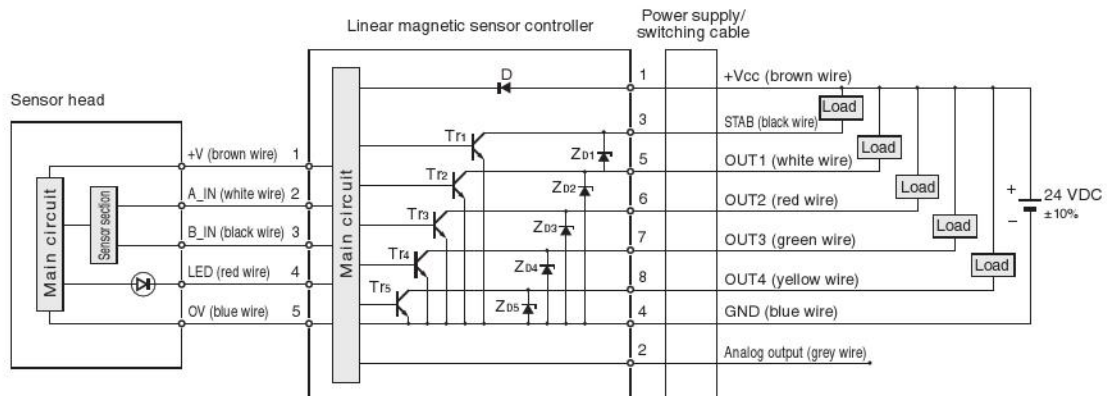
Linear magnetic sensor controller

Power supply/ switching cable

Sensor head

Main circuit

Sensor section

+V (brown wire) 1

A_IN (white wire) 2

B_IN (black wire) 3

LED (red wire) 4

OV (blue wire) 5

Main circuit

D

Tr1

Tr2

Tr3

Tr4

Tr5

ZD1

ZD2

ZD3

ZD4

ZD5

1

3

5

6

7

8

4

2

+Vcc (brown wire)

STAB (black wire)

OUT1 (white wire)

OUT2 (red wire)

OUT3 (green wire)

OUT4 (yellow wire)

GND (blue wire)

Analog output (grey wire)

Load

Load

Load

Load

Load

+

−

24 VDC ±10%